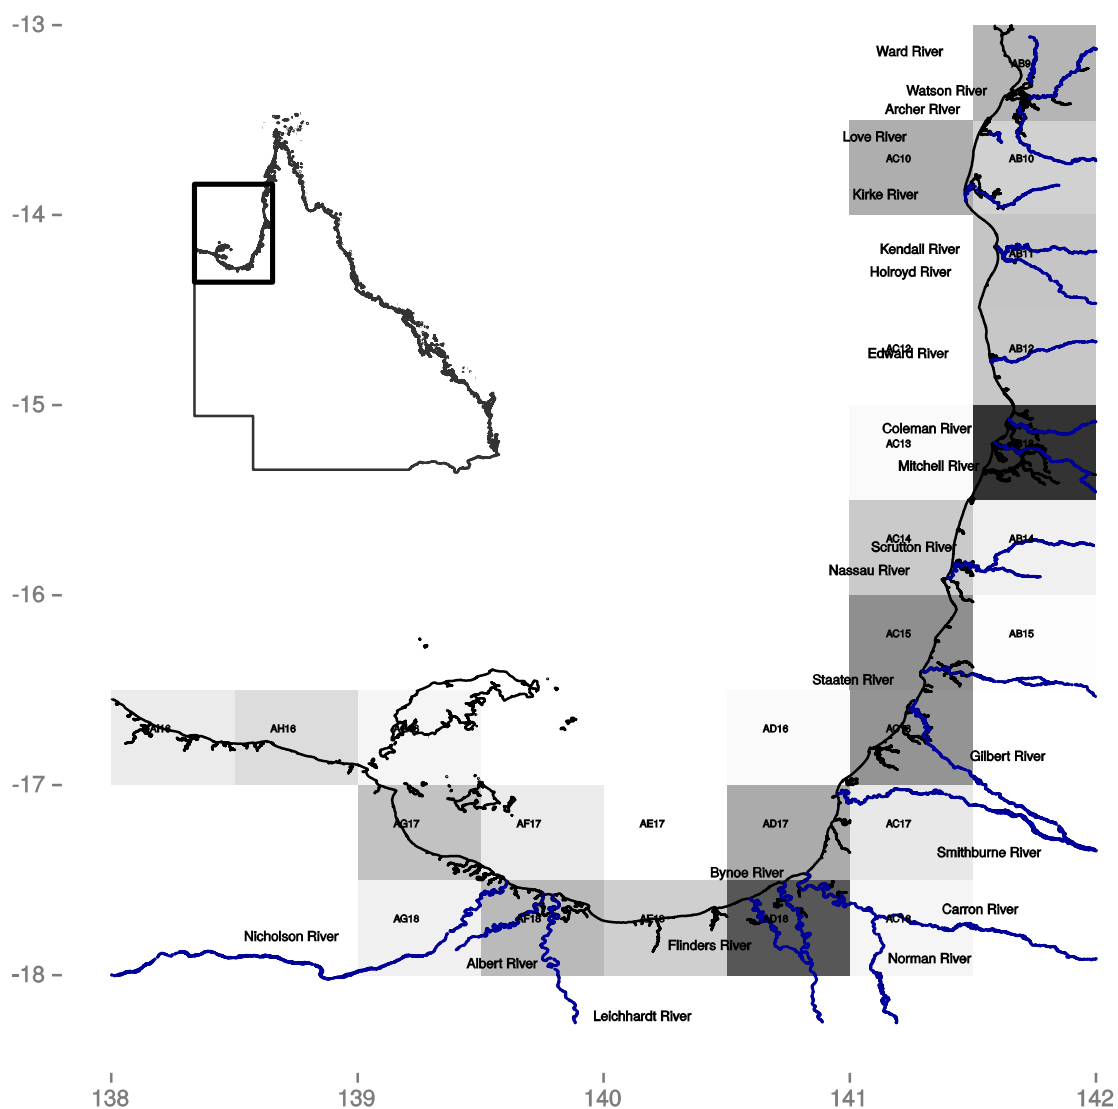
-13
-14
-15
-16
-17
-18

Ward River
AB9
Watson River
Archer River
Love River
AC10
AB10
Kirke River
Kendall River
AB11
Holroyd River
AC12
AB12
Edward River
Coleman River
AC13
Mitchell River
AC14
AB14
Scrutton River
Nassau River
AC15
AB15
Staaten River
AH16
AH16
AD16
AC16
Gilbert River
AG17
AF17
AE17
AD17
AC17
Smithburne River
Bynoe River
AG18
AF18
AE18
AD18
AC18
Carron River
Nicholson River
Flinders River
Albert River
Norman River
Leichhardt River

138
139
140
141
142